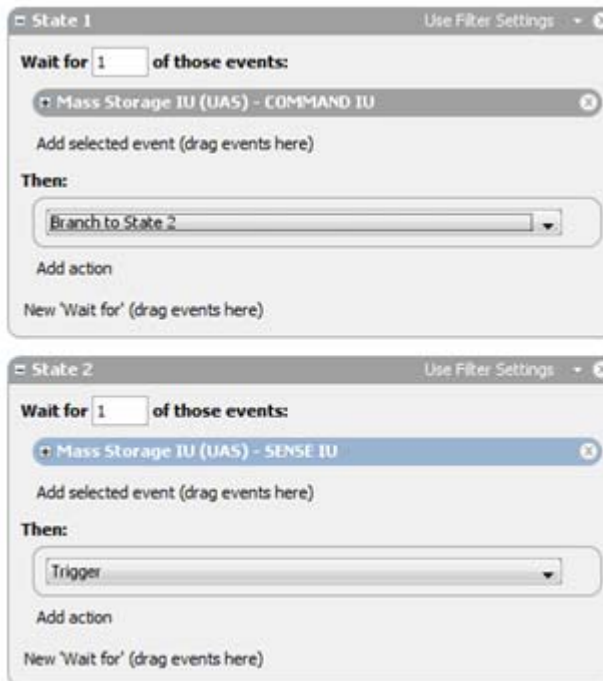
State 1
Use Filter Settings

Wait for 1 of those events:

Mass Storage IU (UAS) - COMMAND IU

Add selected event (drag events here)

Then:

Branch to State 2

Add action

New 'Wait for' (drag events here)

State 2
Use Filter Settings

Wait for 1 of those events:

Mass Storage IU (UAS) - SENSE IU

Add selected event (drag events here)

Then:

Trigger

Add action

New 'Wait for' (drag events here)